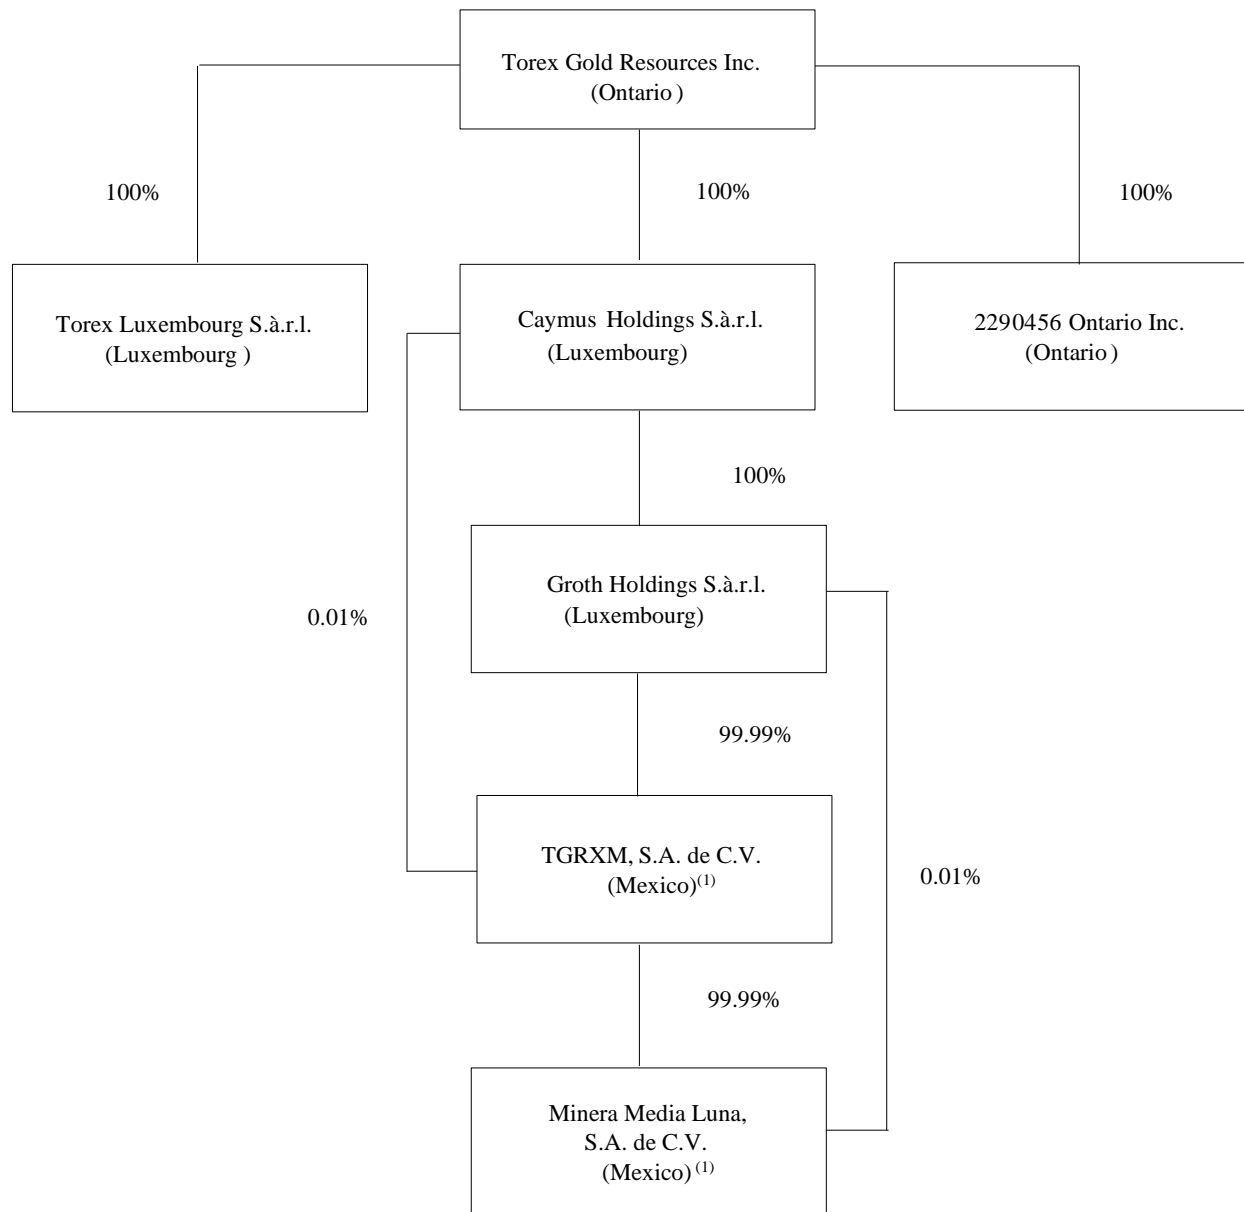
Torex Gold Resources Inc.
(Ontario )

100%

100%

100%

Torex Luxembourg S.à.r.l.
(Luxembourg )

Caymus Holdings S.à.r.l.
(Luxembourg)

2290456 Ontario Inc.
(Ontario )

100%

Groth Holdings S.à.r.l.
(Luxembourg)

0.01%

99.99%

TGRXM, S.A. de C.V.
(Mexico)$^{(1)}$

0.01%

99.99%

Minera Media Luna,
S.A. de C.V.
(Mexico)$^{(1)}$